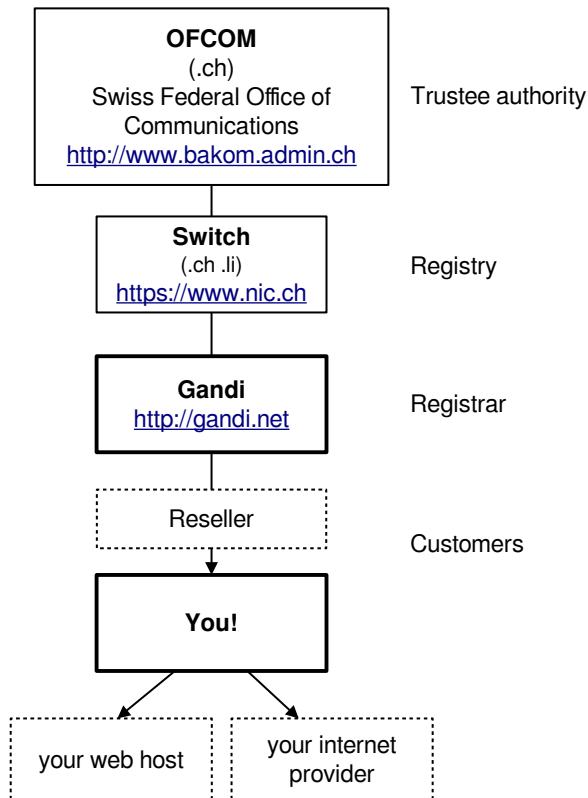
**OFCOM**
(.ch)
Swiss Federal Office of Communications
http://www.bakom.admin.ch

Trustee authority

**Switch**
(.ch .li)
https://www.nic.ch

Registry

**Gandi**
http://gandi.net

Registrar

Reseller

Customers

**You!**

your web host

your internet provider